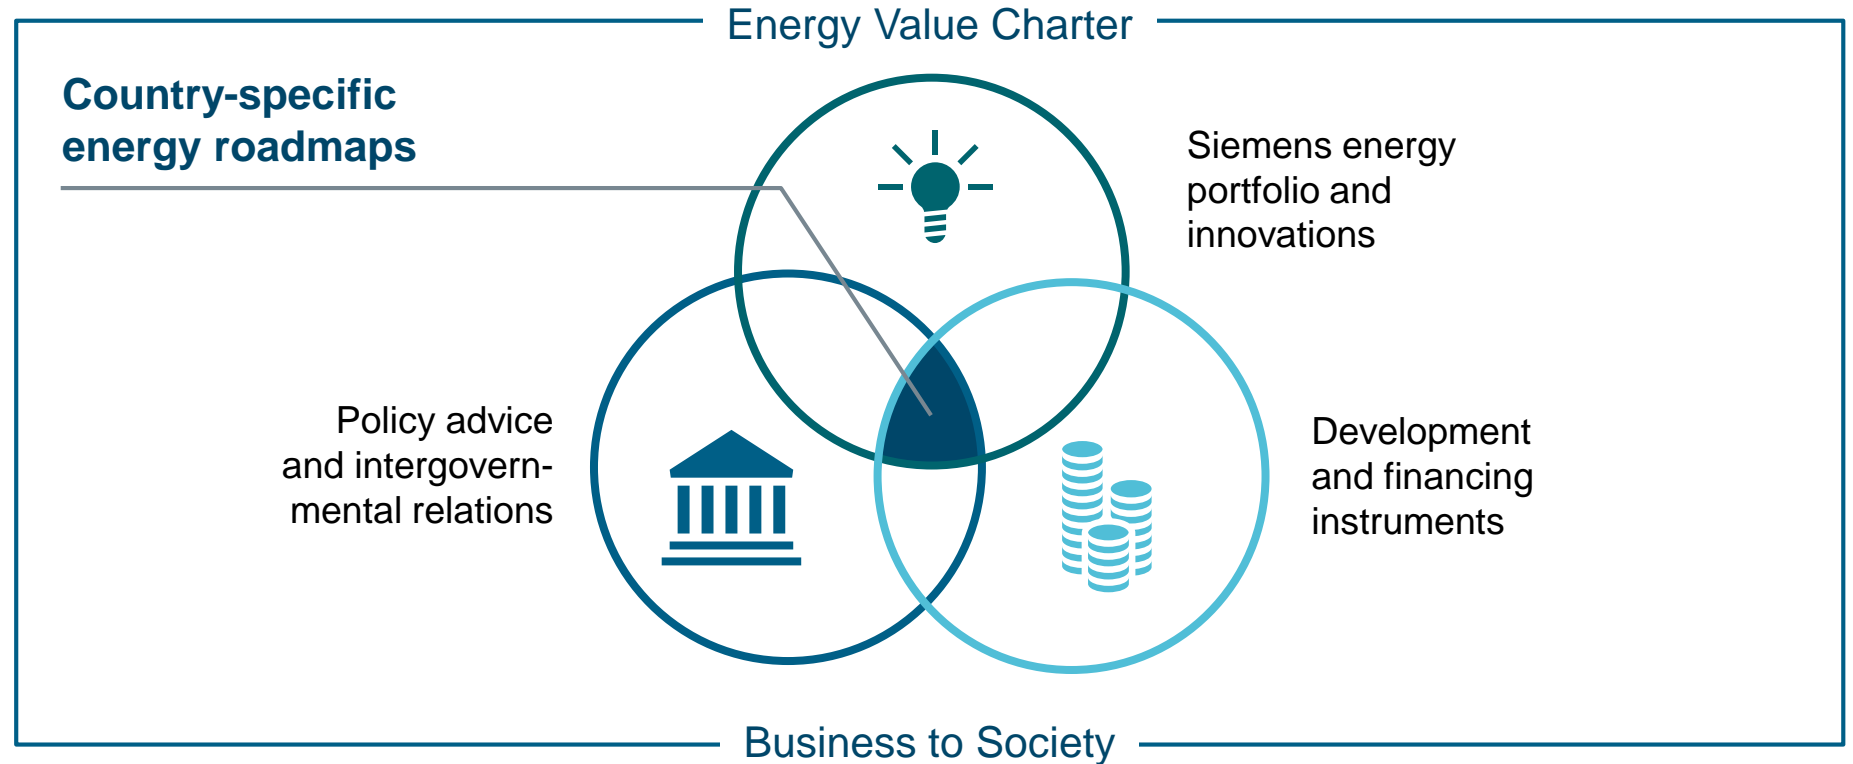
Energy Value Charter

Country-specific energy roadmaps

Siemens energy portfolio and innovations

Policy advice and intergovernmental relations

Development and financing instruments

Business to Society